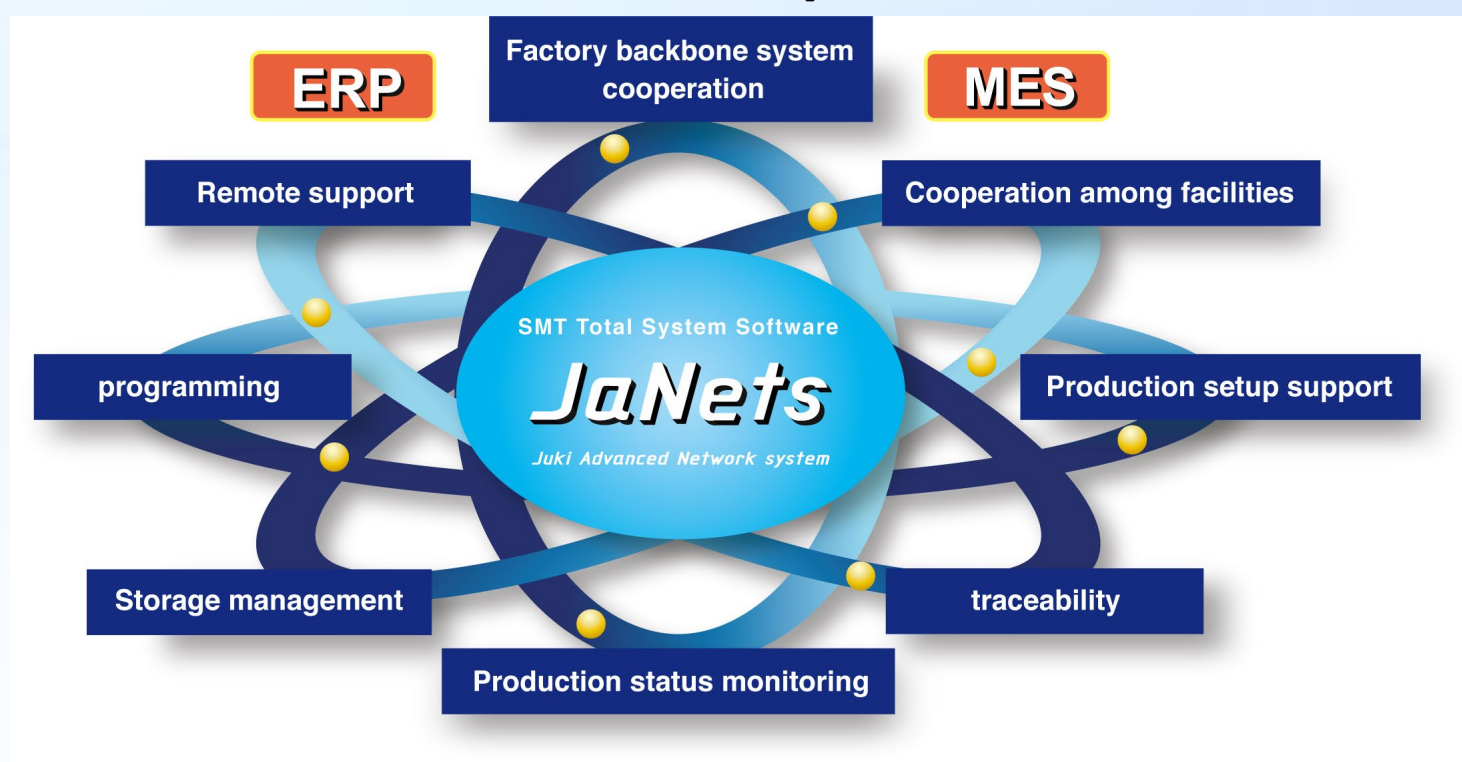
Factory backbone system cooperation

ERP

MES

Remote support

Cooperation among facilities

SMT Total System Software

JaNets

Juki Advanced Network system

programming

Production setup support

Storage management

traceability

Production status monitoring